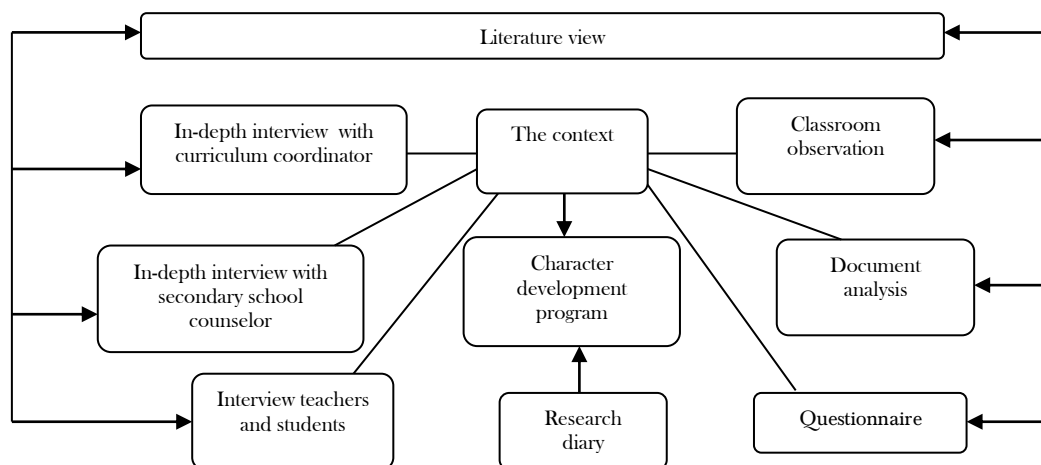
Literature view

In-depth interview with curriculum coordinator

The context

Classroom observation

In-depth interview with secondary school counselor

Character development program

Document analysis

Interview teachers and students

Research diary

Questionnaire